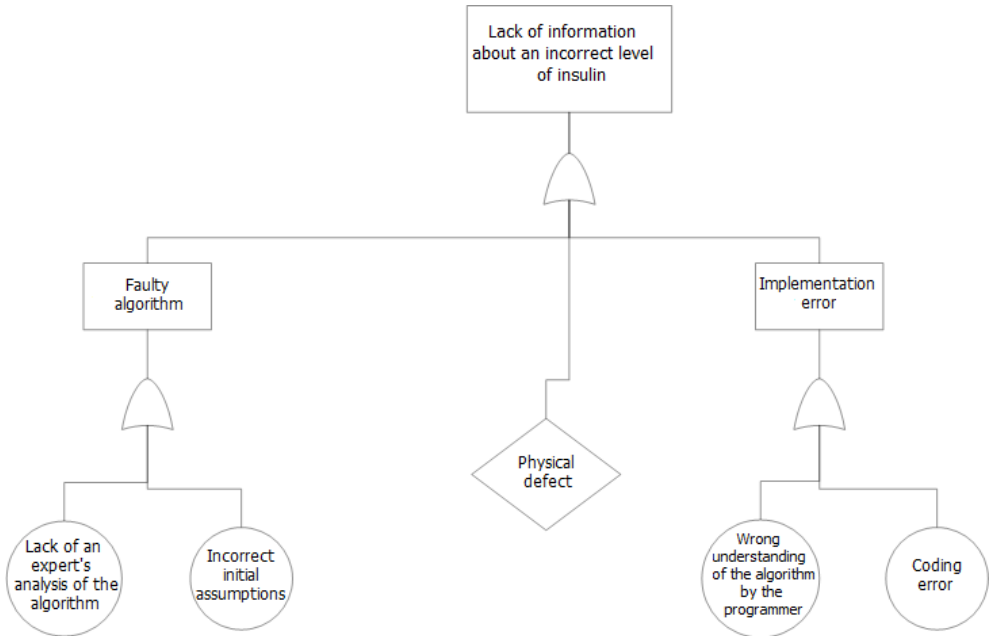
Lack of information about an incorrect level of insulin

Faulty algorithm

Implementation error

Physical defect

Lack of an expert's analysis of the algorithm

Incorrect initial assumptions

Wrong understanding of the algorithm by the programmer

Coding error